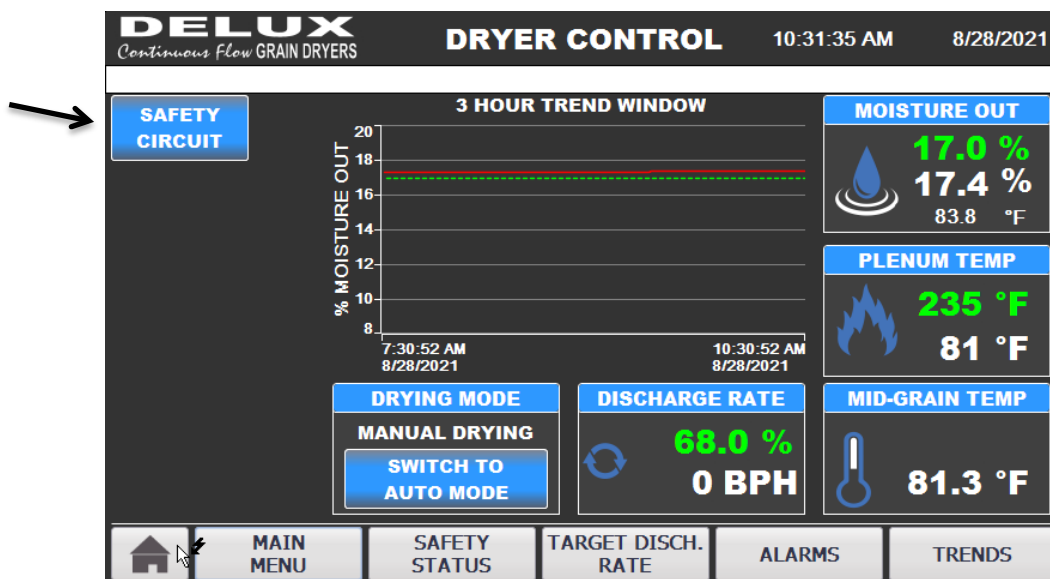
DELUX
Continuous Flow GRAIN DRYERS

DRYER CONTROL

10:31:35 AM

8/28/2021

SAFETY CIRCUIT

3 HOUR TREND WINDOW

% MOISTURE OUT

20
18
16
14
12
10
8

7:30:52 AM
8/28/2021

10:30:52 AM
8/28/2021

MOISTURE OUT

17.0 %

17.4 %

83.8 °F

PLENUM TEMP

235 °F

81 °F

DRYING MODE

MANUAL DRYING

SWITCH TO AUTO MODE

DISCHARGE RATE

68.0 %

0 BPH

MID-GRAIN TEMP

81.3 °F

MAIN MENU

SAFETY STATUS

TARGET DISCH. RATE

ALARMS

TRENDS